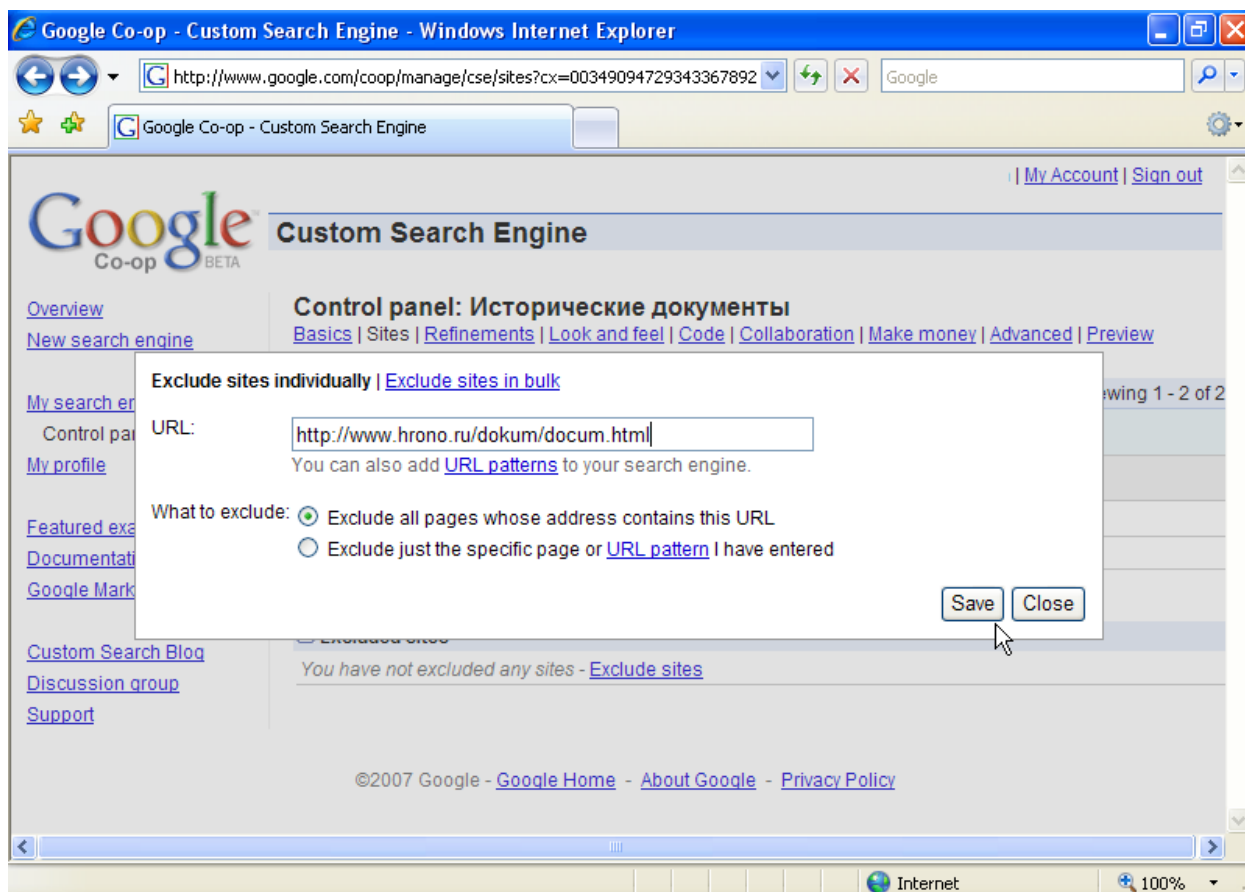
Google Co-op - Custom Search Engine - Windows Internet Explorer

http://www.google.com/coop/manage/cse/sites?cx=00349094729343367892

Google

Google Co-op - Custom Search Engine

| My Account | Sign out

Google Co-op BETA

Custom Search Engine

Overview
New search engine

My search en
Control par
My profile

Featured exa
Documentati
Google Mark

Custom Search Blog
Discussion group
Support

Control panel: Исторические документы
Basics | Sites | Refinements | Look and feel | Code | Collaboration | Make money | Advanced | Preview

ewing 1 - 2 of 2

Exclude sites individually | Exclude sites in bulk

URL: http://www.hrono.ru/dokum/docum.html
You can also add URL patterns to your search engine.

What to exclude: Exclude all pages whose address contains this URL
Exclude just the specific page or URL pattern I have entered

Save Close

You have not excluded any sites - Exclude sites

©2007 Google - Google Home - About Google - Privacy Policy

Internet
100%